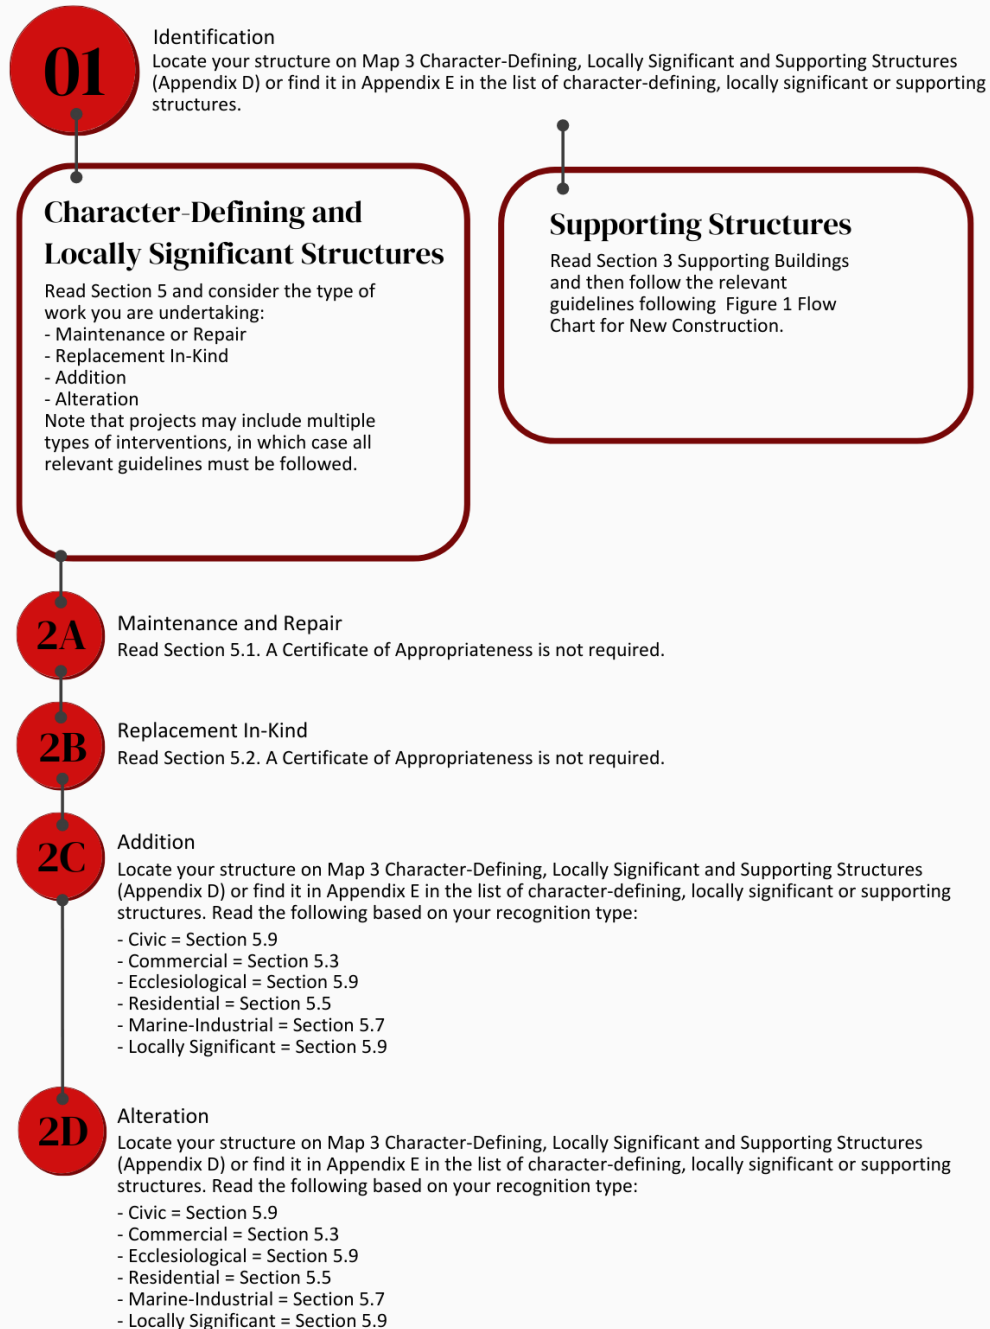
01

Identification
Locate your structure on Map 3 Character-Defining, Locally Significant and Supporting Structures (Appendix D) or find it in Appendix E in the list of character-defining, locally significant or supporting structures.

Character-Defining and Locally Significant Structures

Read Section 5 and consider the type of work you are undertaking:
- Maintenance or Repair
- Replacement In-Kind
- Addition
- Alteration
Note that projects may include multiple types of interventions, in which case all relevant guidelines must be followed.

Supporting Structures

Read Section 3 Supporting Buildings and then follow the relevant guidelines following Figure 1 Flow Chart for New Construction.

2A

Maintenance and Repair
Read Section 5.1. A Certificate of Appropriateness is not required.

2B

Replacement In-Kind
Read Section 5.2. A Certificate of Appropriateness is not required.

2C

Addition
Locate your structure on Map 3 Character-Defining, Locally Significant and Supporting Structures (Appendix D) or find it in Appendix E in the list of character-defining, locally significant or supporting structures. Read the following based on your recognition type:
- Civic = Section 5.9
- Commercial = Section 5.3
- Ecclesiological = Section 5.9
- Residential = Section 5.5
- Marine-Industrial = Section 5.7
- Locally Significant = Section 5.9

2D

Alteration
Locate your structure on Map 3 Character-Defining, Locally Significant and Supporting Structures (Appendix D) or find it in Appendix E in the list of character-defining, locally significant or supporting structures. Read the following based on your recognition type:
- Civic = Section 5.9
- Commercial = Section 5.3
- Ecclesiological = Section 5.9
- Residential = Section 5.5
- Marine-Industrial = Section 5.7
- Locally Significant = Section 5.9